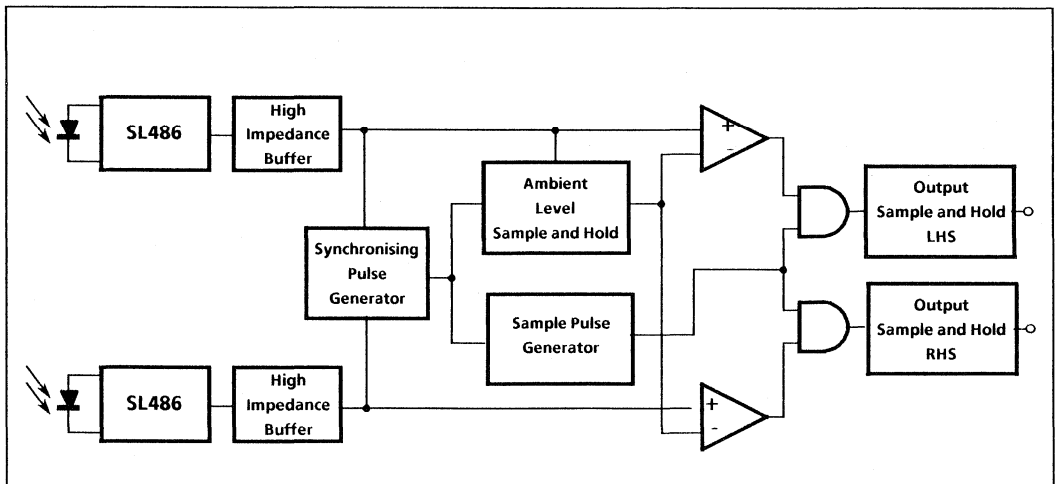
SL486

High Impedance Buffer

Ambient Level Sample and Hold

Synchronising Pulse Generator

Sample Pulse Generator

Output Sample and Hold LHS

Output Sample and Hold RHS

SL486

High Impedance Buffer

+

-

+

-